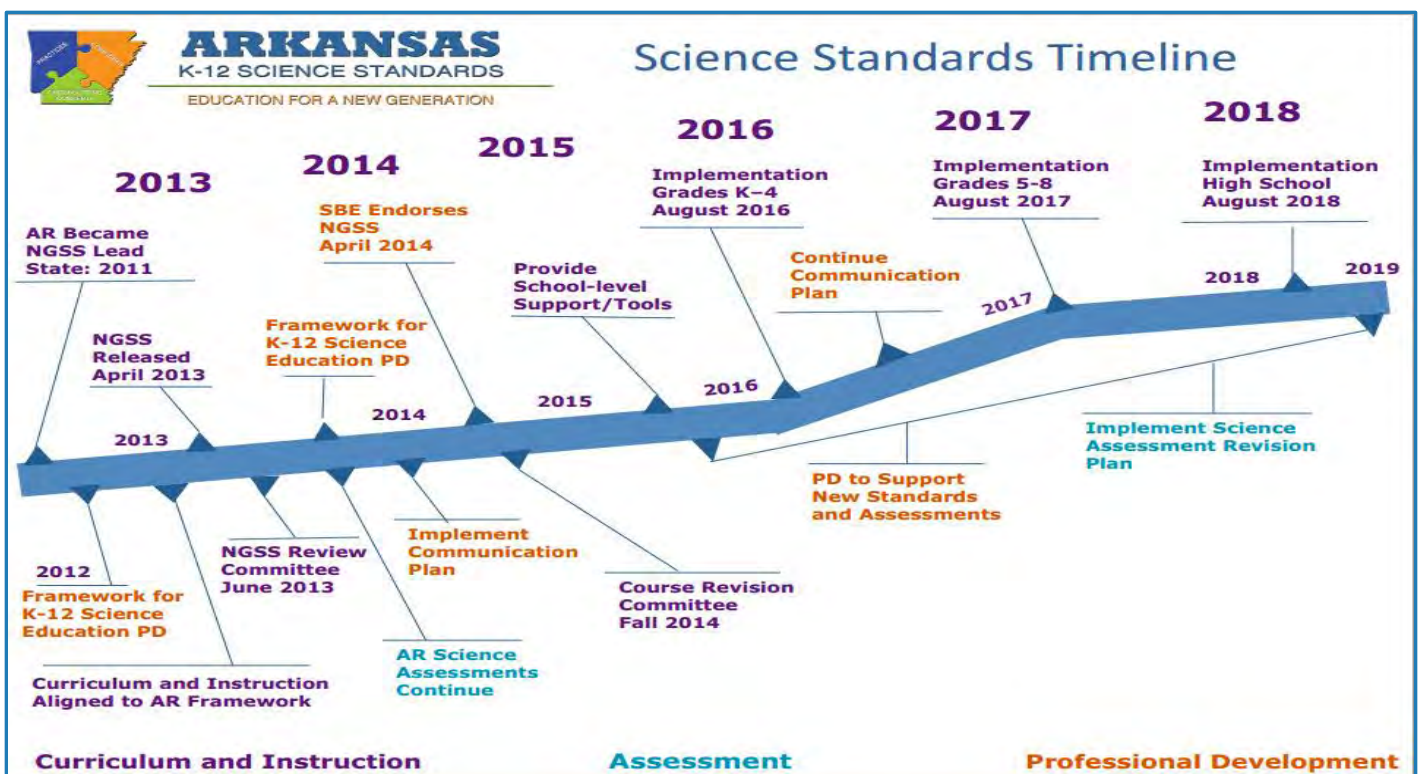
ARKANSAS
K-12 SCIENCE STANDARDS
EDUCATION FOR A NEW GENERATION

Science Standards Timeline

2013

2014

2015

2016

2017

2018

AR Became NGSS Lead State: 2011

SBE Endorses NGSS April 2014

Implementation Grades K–4 August 2016

Implementation Grades 5-8 August 2017

Implementation High School August 2018

Provide School-level Support/Tools

Continue Communication Plan

NGSS Released April 2013

Framework for K-12 Science Education PD

2013

2014

2015

2016

2017

2018

2019

Implement Science Assessment Revision Plan

PD to Support New Standards and Assessments

Implement Communication Plan

NGSS Review Committee June 2013

Course Revision Committee Fall 2014

2012

Framework for K-12 Science Education PD

AR Science Assessments Continue

Curriculum and Instruction Aligned to AR Framework

Curriculum and Instruction

Assessment

Professional Development